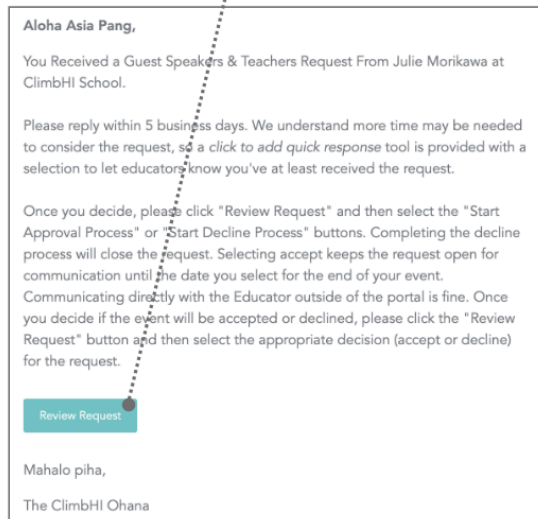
**Aloha Asia Pang,**

You Received a Guest Speakers & Teachers Request From Julie Morikawa at ClimbHI School.

Please reply within 5 business days. We understand more time may be needed to consider the request, so a *click to add quick response* tool is provided with a selection to let educators know you've at least received the request.

Once you decide, please click "Review Request" and then select the "Start Approval Process" or "Start Decline Process" buttons. Completing the decline process will close the request. Selecting accept keeps the request open for communication until the date you select for the end of your event. Communicating directly with the Educator outside of the portal is fine. Once you decide if the event will be accepted or declined, please click the "Review Request" button and then select the appropriate decision (accept or decline) for the request.

Review Request

Mahalo piha,

The ClimbHI Ohana